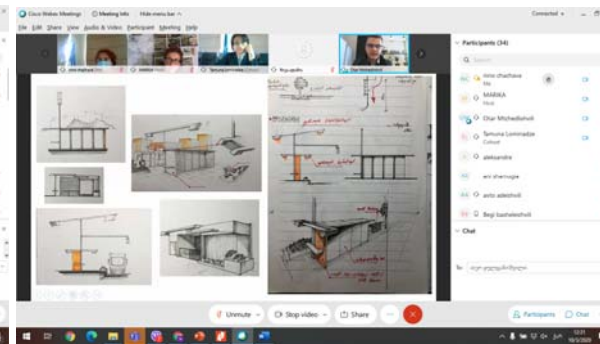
Cisco Webex Meetings | Meeting Info | Hide menu bar

Connected

File Edit Share View Audio & Video Participant Meeting Help

Participants (34)

Search

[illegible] chachava
Host

MARIKA
Host

Otar Michedlishvili

Tamuna Lominadze
Cohost

aleksandre

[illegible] sherozia

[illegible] adeishvili

Begi basheleishvili

Chat

To: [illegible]

Unmute

Stop video

Share

Participants

Chat